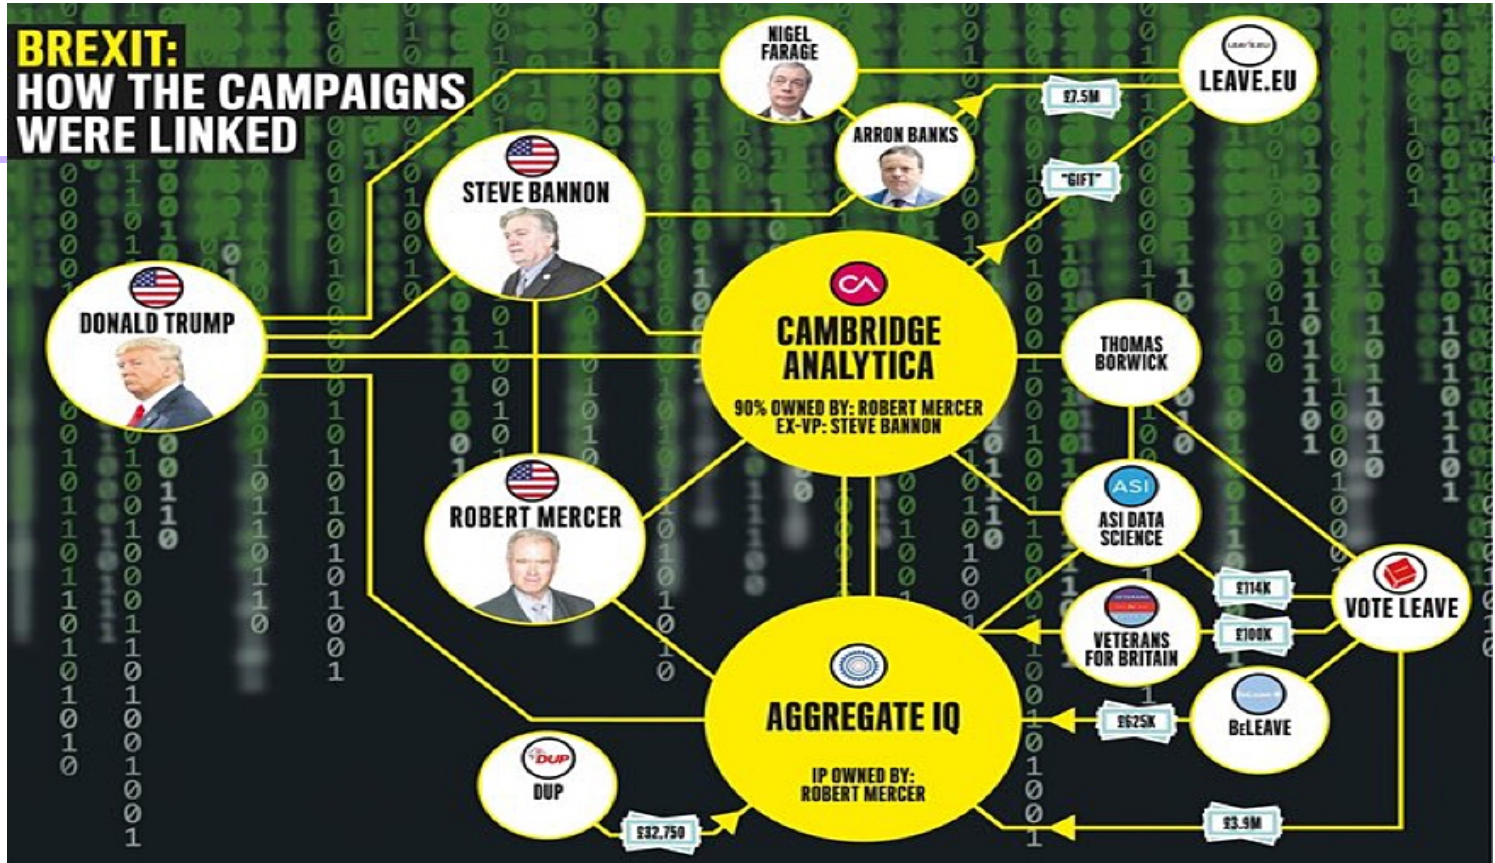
BREXIT:
HOW THE CAMPAIGNS WERE LINKED

NIGEL FARAGE

LEAVE.EU

£7.5M

ARRON BANKS

"GIFT"

STEVE BANNON

DONALD TRUMP

CAMBRIDGE ANALYTICA

90% OWNED BY: ROBERT MERCER
EX-VP: STEVE BANNON

THOMAS BORWICK

ASI

ASI DATA SCIENCE

ROBERT MERCER

£114K

VOTE LEAVE

VETERANS FOR BRITAIN

£100K

AGGREGATE IQ

IP OWNED BY: ROBERT MERCER

£625K

BeLEAVE

DUP

DUP

£32,750

£3.9M